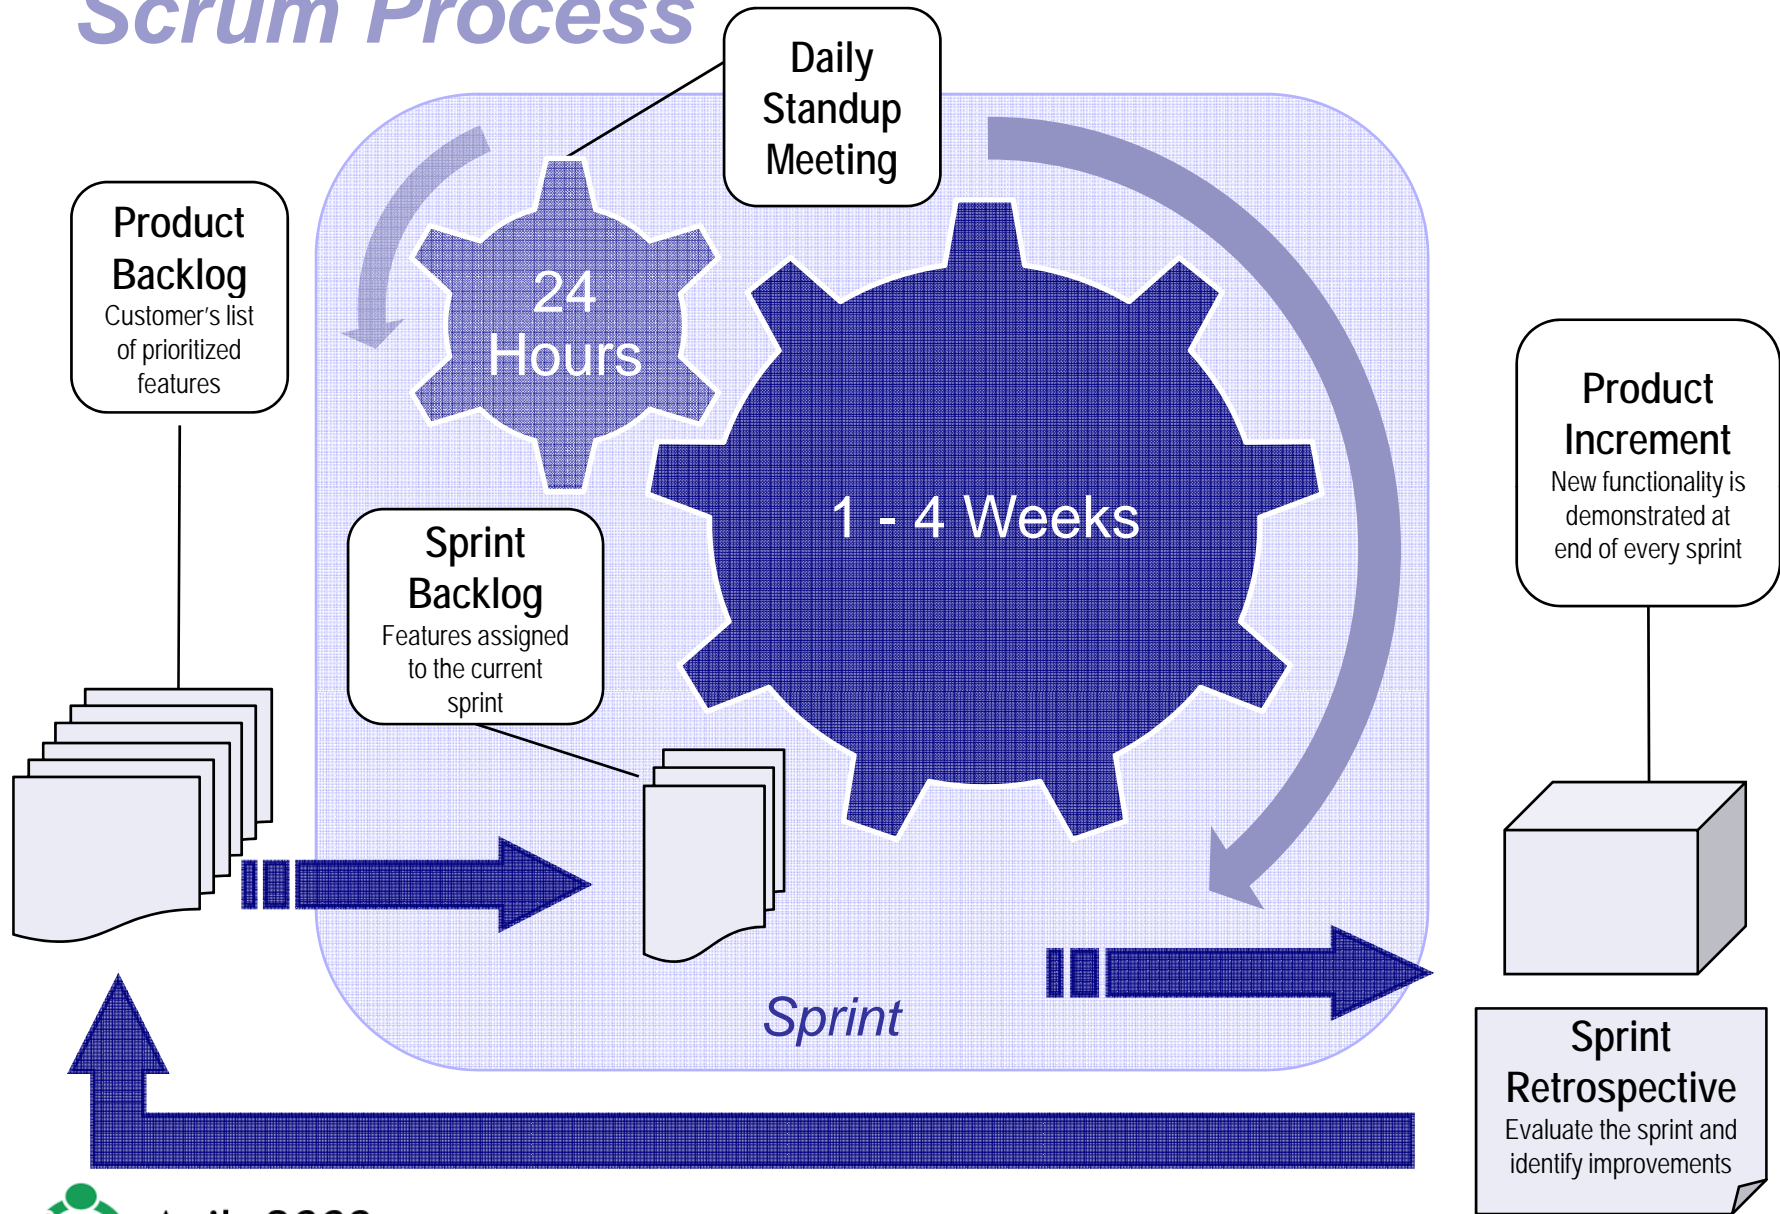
Scrum Process

Daily Standup Meeting

Product Backlog
Customer's list of prioritized features

24 Hours

1 - 4 Weeks

Sprint Backlog
Features assigned to the current sprint

Product Increment
New functionality is demonstrated at end of every sprint

Sprint

Sprint Retrospective
Evaluate the sprint and identify improvements

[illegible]